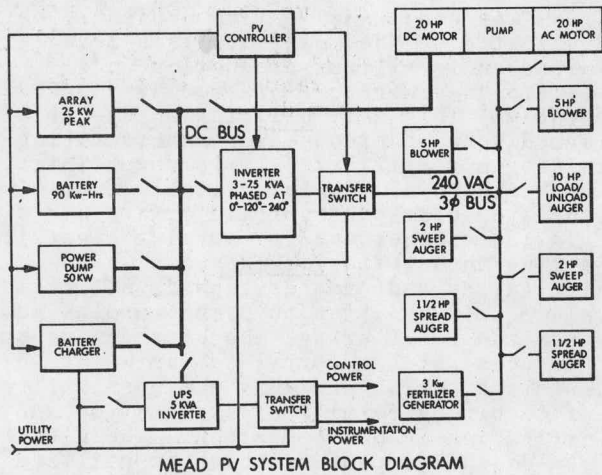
PV CONTROLLER

20 HP DC MOTOR

PUMP

20 HP AC MOTOR

ARRAY 25 KW PEAK

DC BUS

5 HP BLOWER

INVERTER 3-75 KVA PHASED AT 0°-120°-240°

TRANSFER SWITCH

5 HP BLOWER

BATTERY 90 Kw-Hrs

240 VAC 3$\phi$ BUS

10 HP LOAD/ UNLOAD AUGER

POWER DUMP 50 KW

2 HP SWEEP AUGER

2 HP SWEEP AUGER

1 1/2 HP SPREAD AUGER

BATTERY CHARGER

1 1/2 HP SPREAD AUGER

UPS 5 KVA INVERTER

TRANSFER SWITCH

CONTROL POWER

3 Kw FERTILIZER GENERATOR

UTILITY POWER

INSTRUMENTATION POWER

MEAD PV SYSTEM BLOCK DIAGRAM